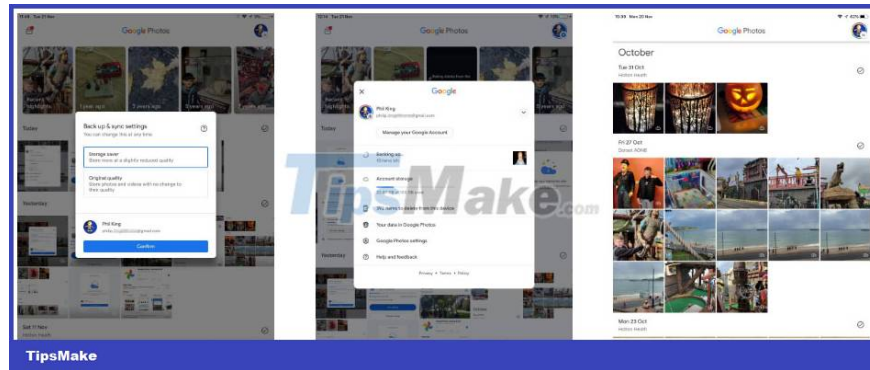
Google Photos

Back up & sync settings
You can change this at any time

Storage saver
Store more at a slightly reduced quality

Original quality
Store photos and videos with no change to their quality

Phil King
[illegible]@gmail.com

Confirm

Today

Yesterday

Sat 7 Nov

Google Photos

Google

Phil King
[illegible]@gmail.com

Manage your Google Account

Backing up
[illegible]

Account storage
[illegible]

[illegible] from this device

Your data in Google Photos

Google Photos settings

Help and feedback

Privacy • Terms • Policy

Today

Yesterday

Google Photos

October

Tue 31 Oct
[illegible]

Fri 27 Oct
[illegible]

Mon 23 Oct
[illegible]

TipsMake.com

TipsMake